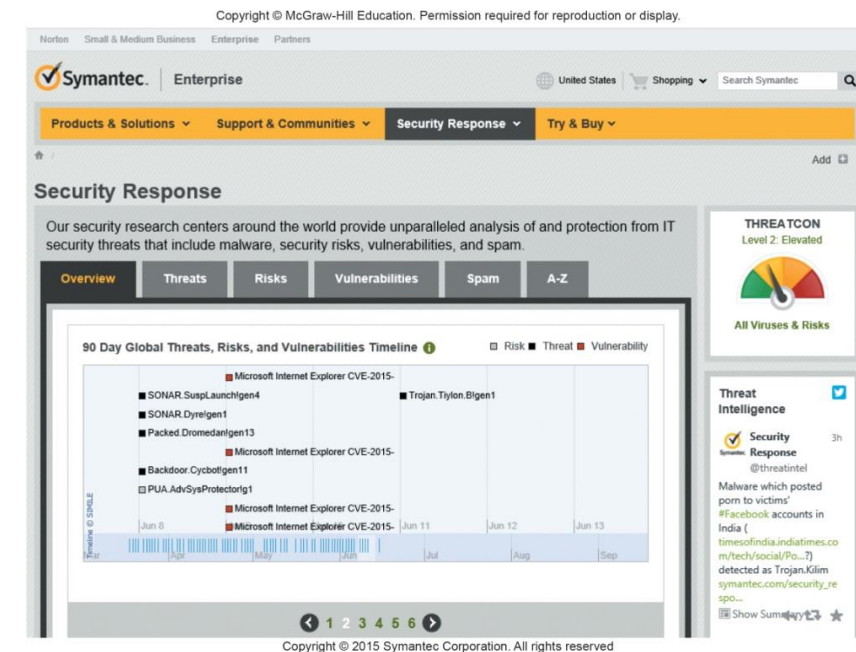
Copyright © McGraw-Hill Education. Permission required for reproduction or display.

Norton Small & Medium Business Enterprise Partners

Symantec. Enterprise

United States Shopping Search Symantec

Products & Solutions Support & Communities Security Response Try & Buy

Add

Security Response

Our security research centers around the world provide unparalleled analysis of and protection from IT security threats that include malware, security risks, vulnerabilities, and spam.

Overview Threats Risks Vulnerabilities Spam A-Z

90 Day Global Threats, Risks, and Vulnerabilities Timeline

Risk Threat Vulnerability

Microsoft Internet Explorer CVE-2015-
SONAR.SuspLaunch!gen4
Trojan.Tiylon.B!gen1
SONAR.Dyre!gen1
Packed.Dromedan!gen13
Microsoft Internet Explorer CVE-2015-
Backdoor.Cycbot!gen11
PUA.AdvSysProtector!g1
Microsoft Internet Explorer CVE-2015-
Microsoft Internet Explorer CVE-2015-

Jun 8 Jun 11 Jun 12 Jun 13

Timeline © SIMILE

Mar Apr May Jun Jul Aug Sep

1 2 3 4 5 6

THREATCON
Level 2: Elevated

All Viruses & Risks

Threat Intelligence

Security Response 3h
@threatintel
Malware which posted porn to victims' #Facebook accounts in India ( timesofindia.indiatimes.com/tech/social/Po...?) detected as Trojan.Kilim symantec.com/security_respo...

Show Summary

Copyright © 2015 Symantec Corporation. All rights reserved